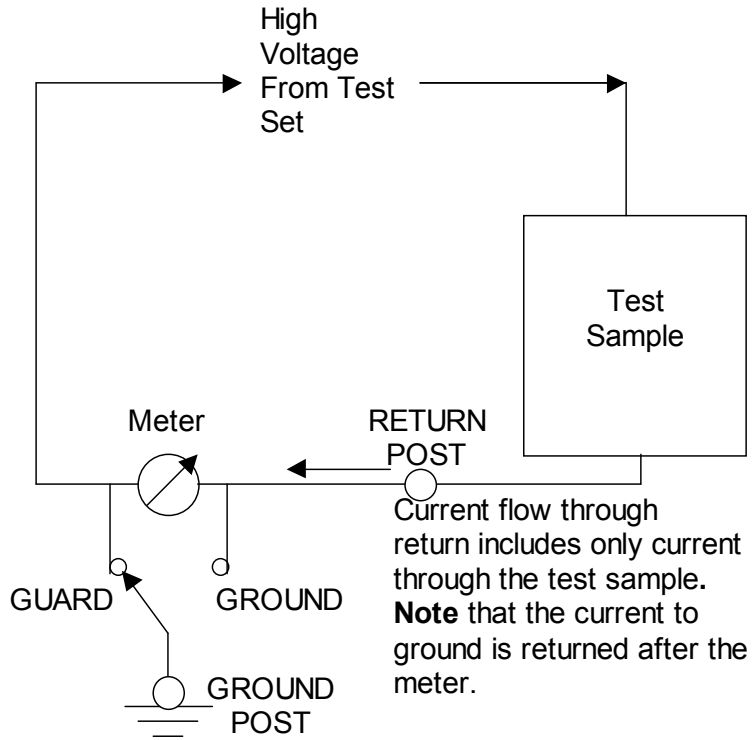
High Voltage From Test Set

Test Sample

Meter

RETURN POST

Current flow through return includes only current through the test sample. **Note** that the current to ground is returned after the meter.

GUARD

GROUND

GROUND POST